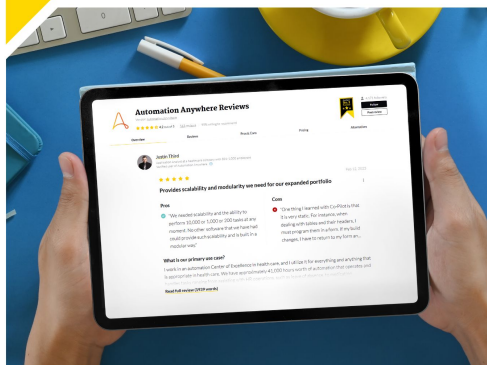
Automation Anywhere Reviews

Overview

Reviews

Pricing

Alternatives

Justin Chiesi

Provides scalability and modularity we need for our expanded portfolio

Pros

"We needed scalability and the ability to perform 10,000 or 1,000 or 200 tasks at any moment. No other software that we have had could provide such scalability and a built in modular way."

Cons

"One thing I learned with Co-Pilot is that it is very static. For instance, when dealing with tables and their headers, I must program them in a form. If my build changes, I have to return to my form an..."

What is our primary use case?

I work in an automation Center of Excellence in health care, and I utilize it for everything and anything that is appropriate in health care. We have approximately 41,000 hours worth of automation that operates and

Read full review (2919 words)